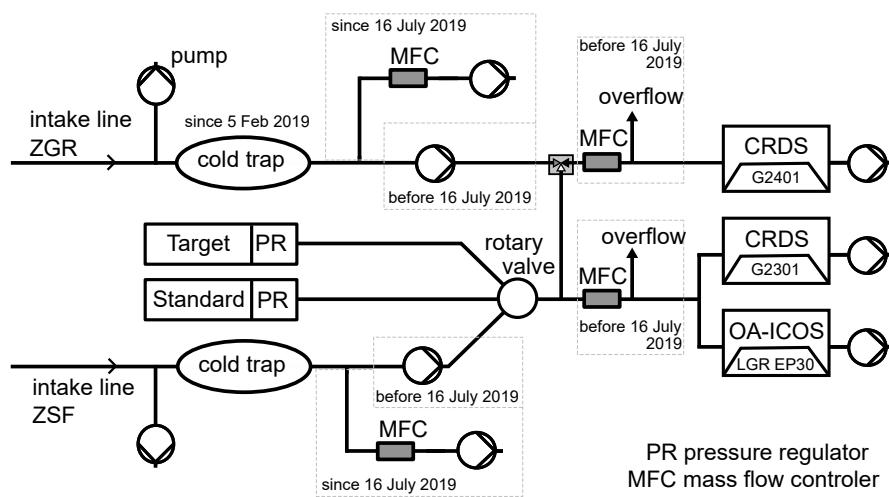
since 16 July 2019

pump

MFC

before 16 July 2019

intake line ZGR

since 5 Feb 2019

cold trap

overflow

MFC

CRDS

G2401

before 16 July 2019

Target PR

Standard PR

rotary valve

overflow

MFC

CRDS

G2301

before 16 July 2019

OA-ICOS

LGR EP30

intake line ZSF

cold trap

before 16 July 2019

MFC

since 16 July 2019

PR pressure regulator
MFC mass flow controler